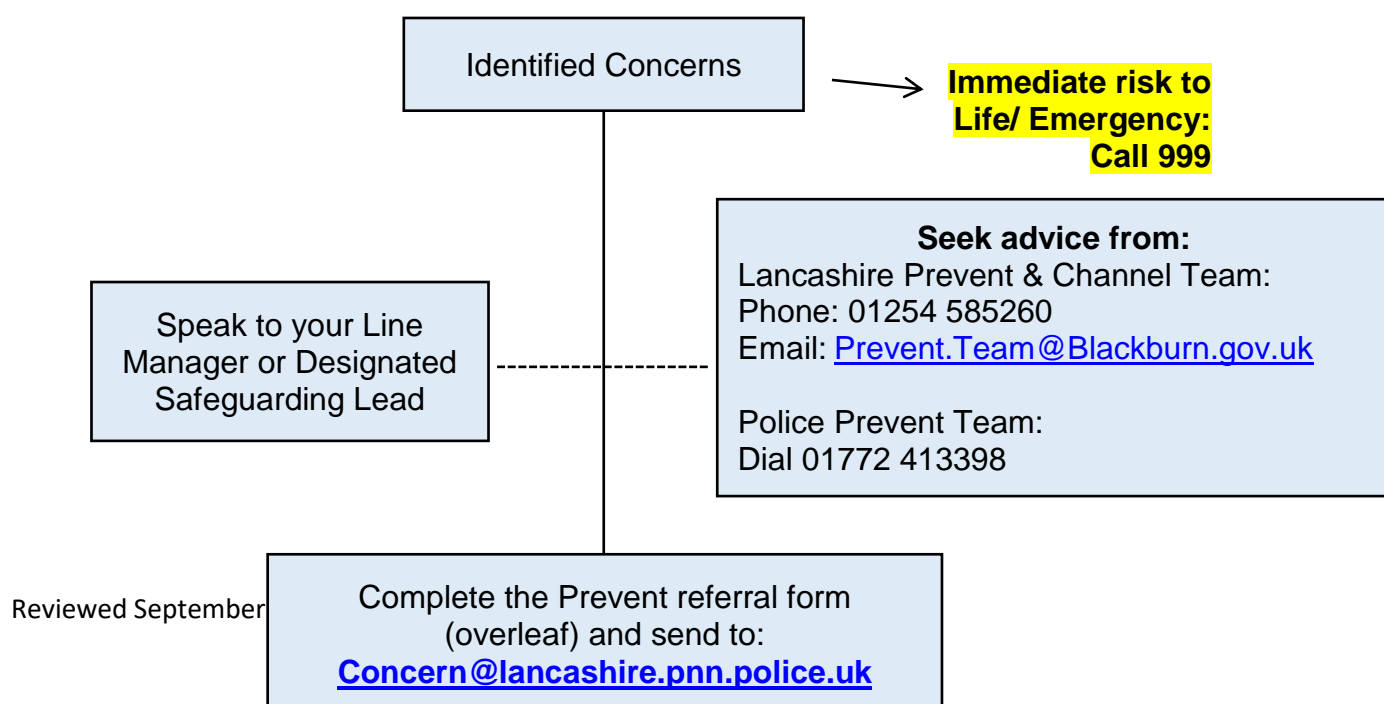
Identified Concerns

Immediate risk to Life/ Emergency: Call 999

Seek advice from:
Lancashire Prevent & Channel Team:
Phone: 01254 585260
Email: Prevent.Team@Blackburn.gov.uk

Police Prevent Team:
Dial 01772 413398

Speak to your Line Manager or Designated Safeguarding Lead

Reviewed September

Complete the Prevent referral form (overleaf) and send to:
Concern@lancashire.pnn.police.uk